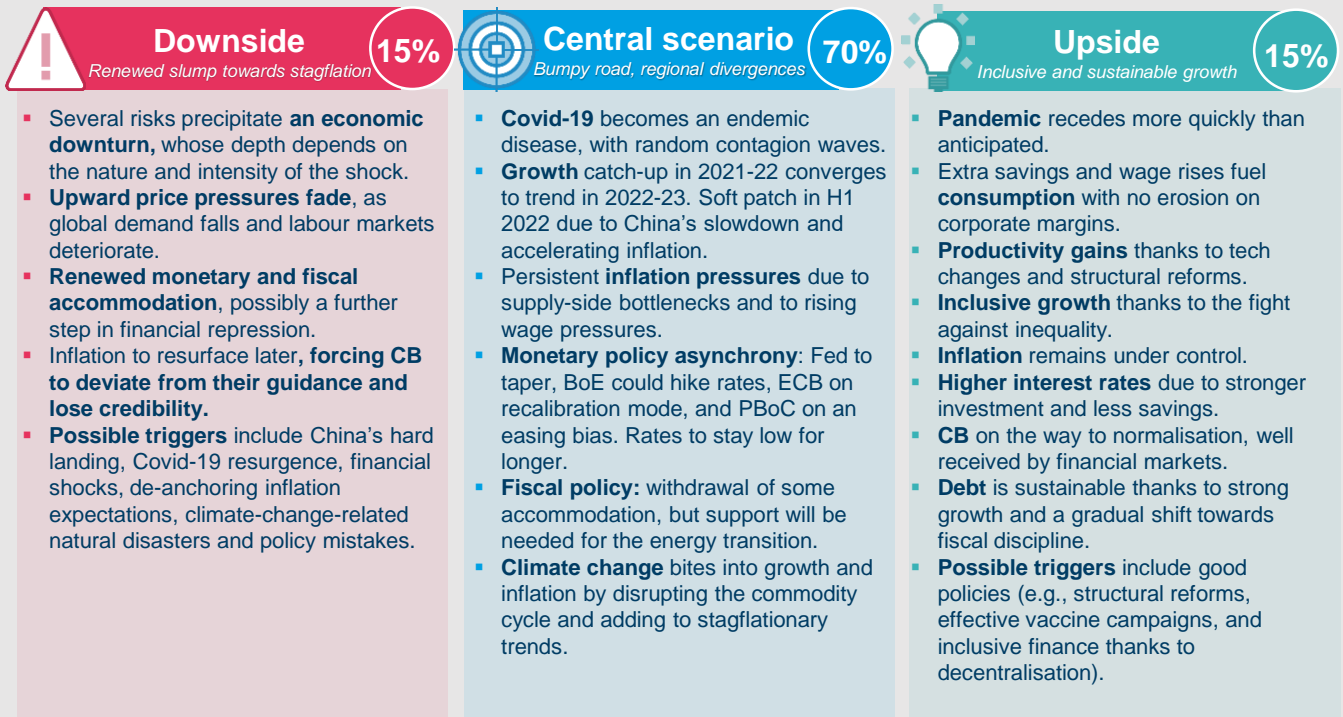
Downside
Renewed slump towards stagflation
15%

- Several risks precipitate **an economic downturn,** whose depth depends on the nature and intensity of the shock.
- **Upward price pressures fade**, as global demand falls and labour markets deteriorate.
- **Renewed monetary and fiscal accommodation**, possibly a further step in financial repression.
- Inflation to resurface later**, forcing CB to deviate from their guidance and lose credibility.**
- **Possible triggers** include China's hard landing, Covid-19 resurgence, financial shocks, de-anchoring inflation expectations, climate-change-related natural disasters and policy mistakes.

Central scenario
Bumpy road, regional divergences
70%

- **Covid-19** becomes an endemic disease, with random contagion waves.
- **Growth** catch-up in 2021-22 converges to trend in 2022-23. Soft patch in H1 2022 due to China's slowdown and accelerating inflation.
- Persistent **inflation pressures** due to supply-side bottlenecks and to rising wage pressures.
- **Monetary policy asynchrony**: Fed to taper, BoE could hike rates, ECB on recalibration mode, and PBoC on an easing bias. Rates to stay low for longer.
- **Fiscal policy:** withdrawal of some accommodation, but support will be needed for the energy transition.
- **Climate change** bites into growth and inflation by disrupting the commodity cycle and adding to stagflationary trends.

Upside
Inclusive and sustainable growth
15%

- **Pandemic** recedes more quickly than anticipated.
- Extra savings and wage rises fuel **consumption** with no erosion on corporate margins.
- **Productivity gains** thanks to tech changes and structural reforms.
- **Inclusive growth** thanks to the fight against inequality.
- **Inflation** remains under control.
- **Higher interest rates** due to stronger investment and less savings.
- **CB** on the way to normalisation, well received by financial markets.
- **Debt** is sustainable thanks to strong growth and a gradual shift towards fiscal discipline.
- **Possible triggers** include good policies (e.g., structural reforms, effective vaccine campaigns, and inclusive finance thanks to decentralisation).